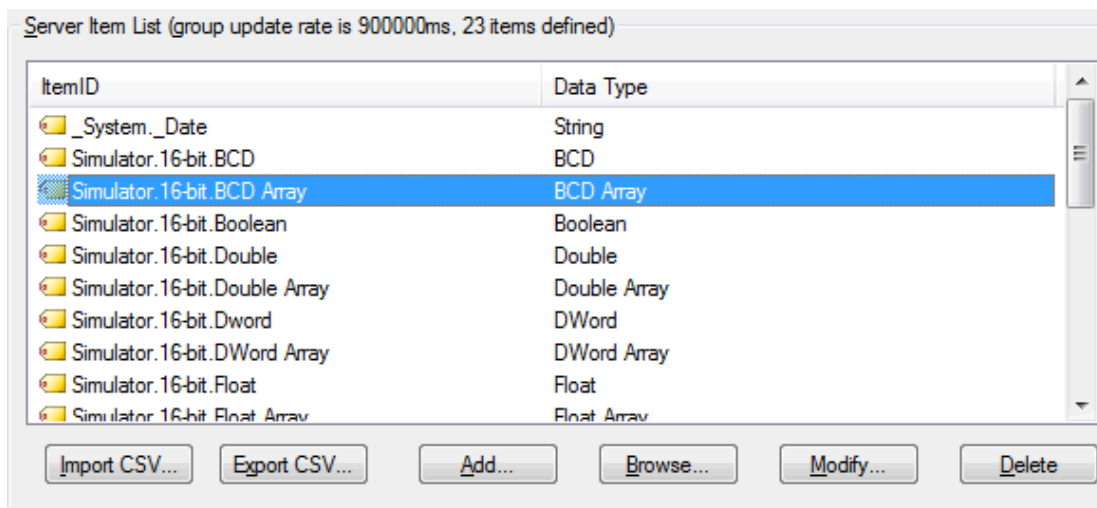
Server Item List (group update rate is 900000ms, 23 items defined)

| ItemID | Data Type |
|---|---|
| _System._Date | String |
| Simulator.16-bit.BCD | BCD |
| Simulator.16-bit.BCD Array | BCD Array |
| Simulator.16-bit.Boolean | Boolean |
| Simulator.16-bit.Double | Double |
| Simulator.16-bit.Double Array | Double Array |
| Simulator.16-bit.Dword | DWord |
| Simulator.16-bit.DWord Array | DWord Array |
| Simulator.16-bit.Float | Float |
| Simulator.16-bit.Float Array | Float Array |

Import CSV... Export CSV... Add... Browse... Modify... Delete